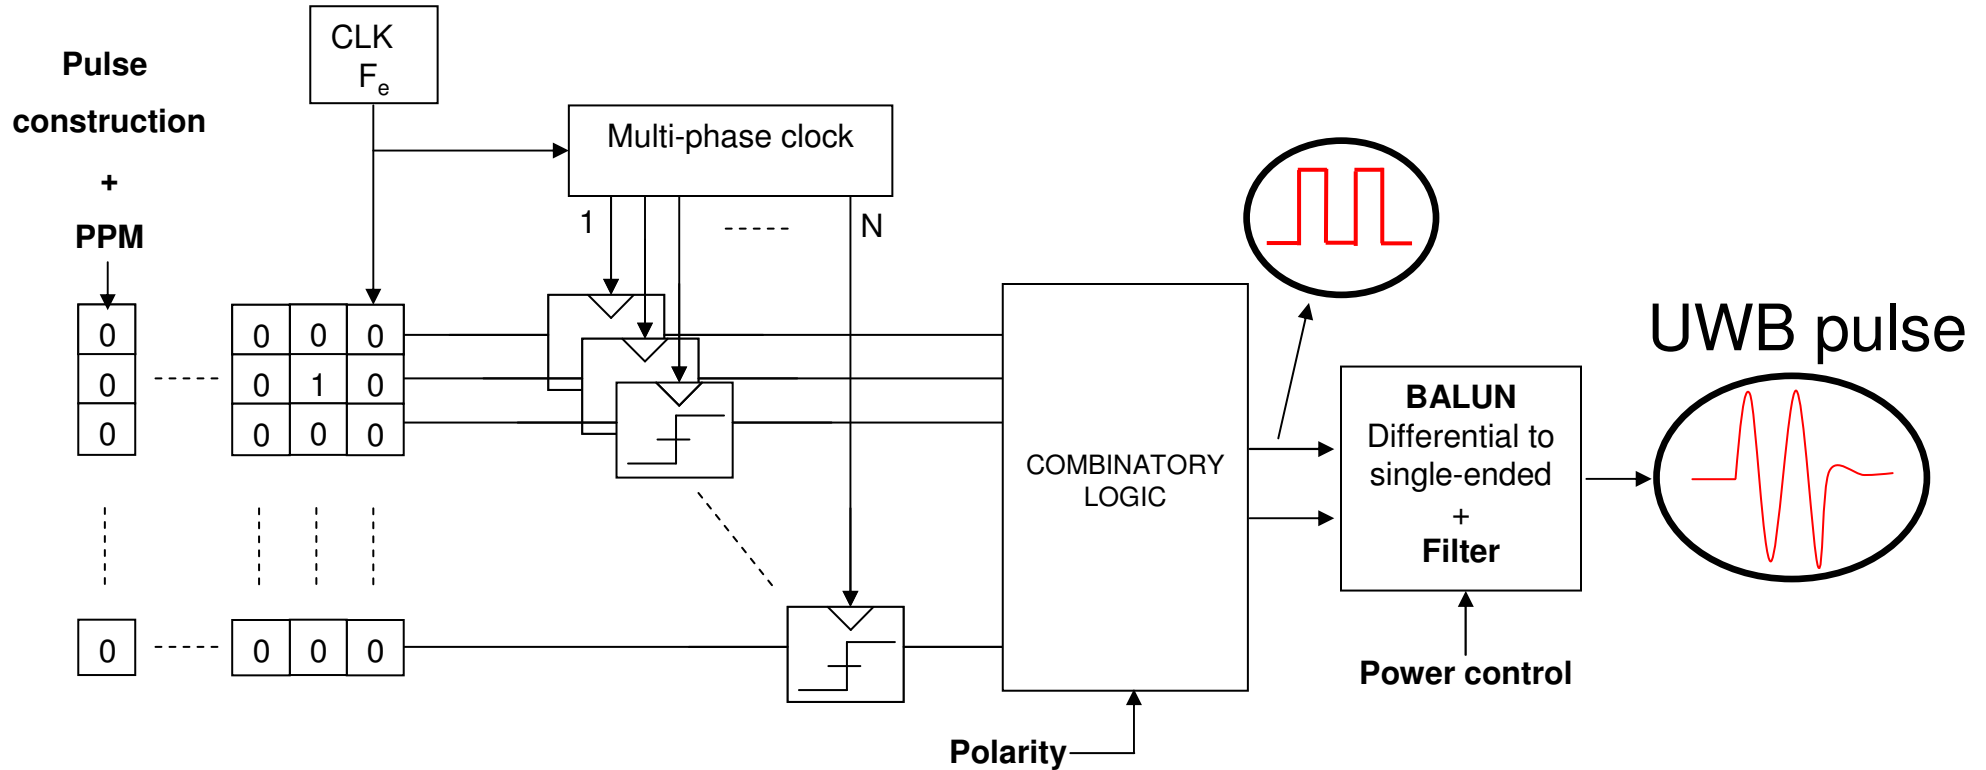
Pulse construction + PPM

CLK $F_e$

Multi-phase clock

1

N

0
0
0

| 0 | 0 | 0 |
|---|---|---|
| 0 | 1 | 0 |
| 0 | 0 | 0 |

0

| 0 | 0 | 0 |
|---|---|---|

COMBINATORY LOGIC

Polarity

UWB pulse

BALUN
Differential to single-ended
+
Filter

Power control